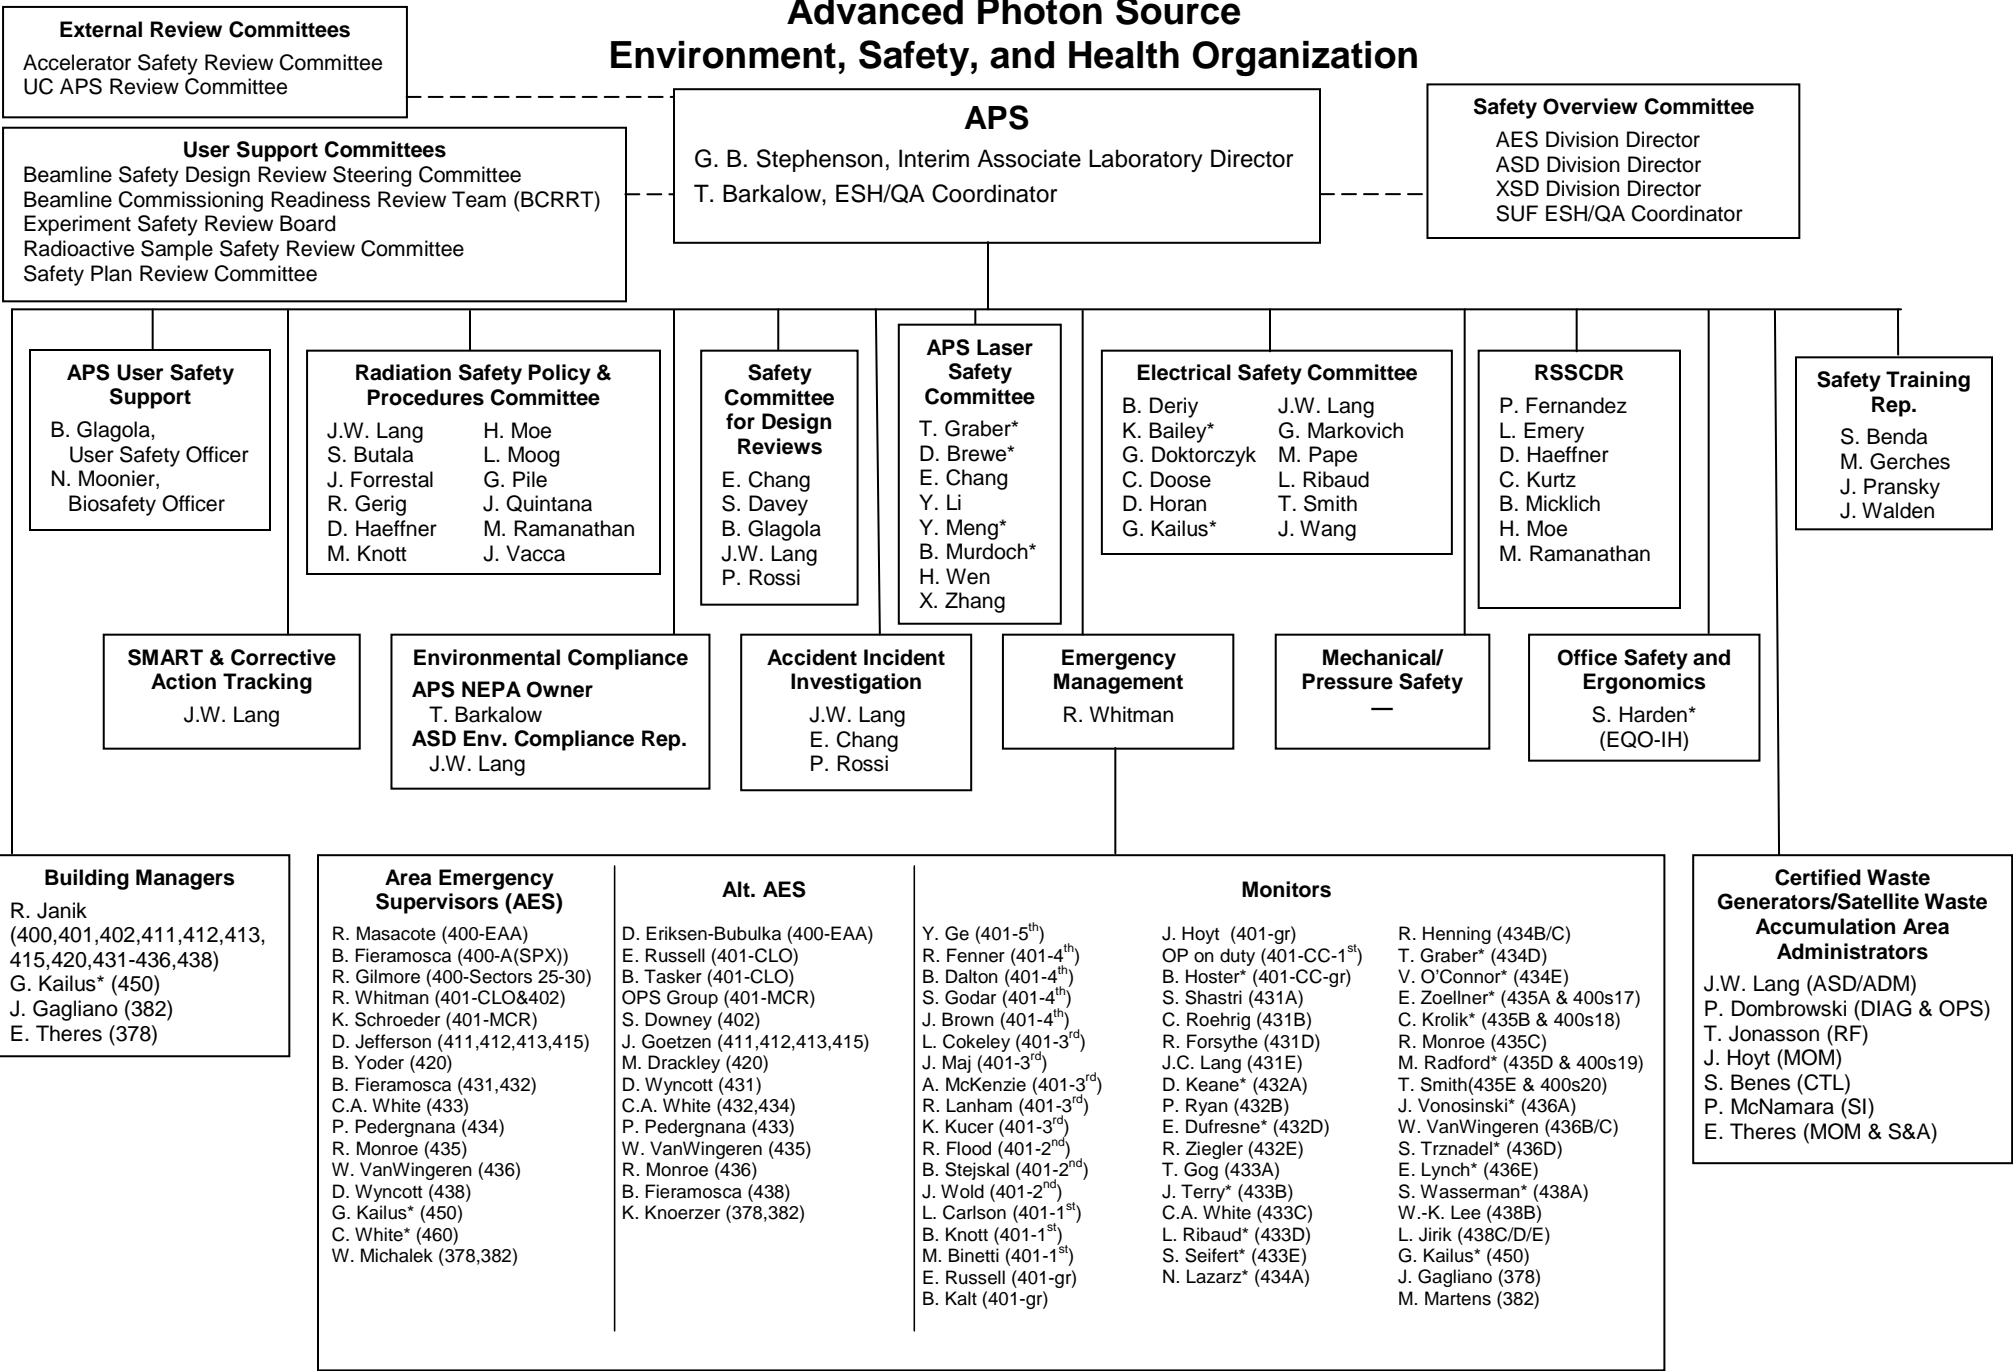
Advanced Photon Source
Environment, Safety, and Health Organization

External Review Committees
Accelerator Safety Review Committee
UC APS Review Committee

APS
G. B. Stephenson, Interim Associate Laboratory Director
T. Barkalow, ESH/QA Coordinator

User Support Committees
Beamline Safety Design Review Steering Committee
Beamline Commissioning Readiness Review Team (BCRRT)
Experiment Safety Review Board
Radioactive Sample Safety Review Committee
Safety Plan Review Committee

Safety Overview Committee
AES Division Director
ASD Division Director
XSD Division Director
SUF ESH/QA Coordinator

APS User Safety Support
B. Glagola, User Safety Officer
N. Moonier, Biosafety Officer

Radiation Safety Policy & Procedures Committee
J.W. Lang
S. Butala
J. Forrestal
R. Gerig
D. Haeffner
M. Knott
H. Moe
L. Moog
G. Pile
J. Quintana
M. Ramanathan
J. Vacca

Safety Committee for Design Reviews
E. Chang
S. Davey
B. Glagola
J.W. Lang
P. Rossi

APS Laser Safety Committee
T. Graber*
D. Brewe*
E. Chang
Y. Li
Y. Meng*
B. Murdoch*
H. Wen
X. Zhang

Electrical Safety Committee
B. Deriy
K. Bailey*
G. Doktorczyk
C. Doose
D. Horan
G. Kailus*
J.W. Lang
G. Markovich
M. Pape
L. Ribaud
T. Smith
J. Wang

RSSCDR
P. Fernandez
L. Emery
D. Haeffner
C. Kurtz
B. Micklich
H. Moe
M. Ramanathan

Safety Training Rep.
S. Benda
M. Gerches
J. Pransky
J. Walden

SMART & Corrective Action Tracking
J.W. Lang

Environmental Compliance
APS NEPA Owner
T. Barkalow
ASD Env. Compliance Rep.
J.W. Lang

Accident Incident Investigation
J.W. Lang
E. Chang
P. Rossi

Emergency Management
R. Whitman

Mechanical/ Pressure Safety
—

Office Safety and Ergonomics
S. Harden*
(EQO-IH)

Building Managers
R. Janik (400,401,402,411,412,413, 415,420,431-436,438)
G. Kailus* (450)
J. Gagliano (382)
E. Theres (378)

Area Emergency Supervisors (AES)
R. Masacote (400-EAA)
B. Fieramosca (400-A(SPX))
R. Gilmore (400-Sectors 25-30)
R. Whitman (401-CLO&402)
K. Schroeder (401-MCR)
D. Jefferson (411,412,413,415)
B. Yoder (420)
B. Fieramosca (431,432)
C.A. White (433)
P. Pedergnana (434)
R. Monroe (435)
W. VanWingeren (436)
D. Wyncott (438)
G. Kailus* (450)
C. White* (460)
W. Michalek (378,382)

Alt. AES
D. Eriksen-Bubulka (400-EAA)
E. Russell (401-CLO)
B. Tasker (401-CLO)
OPS Group (401-MCR)
S. Downey (402)
J. Goetzen (411,412,413,415)
M. Drackley (420)
D. Wyncott (431)
C.A. White (432,434)
P. Pedergnana (433)
W. VanWingeren (435)
R. Monroe (436)
B. Fieramosca (438)
K. Knoerzer (378,382)

Monitors
Y. Ge (401-5$^{th}$)
R. Fenner (401-4$^{th}$)
B. Dalton (401-4$^{th}$)
S. Godar (401-4$^{th}$)
J. Brown (401-4$^{th}$)
L. Cokeley (401-3$^{rd}$)
J. Maj (401-3$^{rd}$)
A. McKenzie (401-3$^{rd}$)
R. Lanham (401-3$^{rd}$)
K. Kucer (401-3$^{rd}$)
R. Flood (401-2$^{nd}$)
B. Stejskal (401-2$^{nd}$)
J. Wold (401-2$^{nd}$)
L. Carlson (401-1$^{st}$)
B. Knott (401-1$^{st}$)
M. Binetti (401-1$^{st}$)
E. Russell (401-gr)
B. Kalt (401-gr)
J. Hoyt (401-gr)
OP on duty (401-CC-1$^{st}$)
B. Hoster* (401-CC-gr)
S. Shastri (431A)
C. Roehrig (431B)
R. Forsythe (431D)
J.C. Lang (431E)
D. Keane* (432A)
P. Ryan (432B)
E. Dufresne* (432D)
R. Ziegler (432E)
T. Gog (433A)
J. Terry* (433B)
C.A. White (433C)
L. Ribaud* (433D)
S. Seifert* (433E)
N. Lazarz* (434A)
R. Henning (434B/C)
T. Graber* (434D)
V. O'Connor* (434E)
E. Zoellner* (435A & 400s17)
C. Krolik* (435B & 400s18)
R. Monroe (435C)
M. Radford* (435D & 400s19)
T. Smith(435E & 400s20)
J. Vonosinski* (436A)
W. VanWingeren (436B/C)
S. Trznadel* (436D)
E. Lynch* (436E)
S. Wasserman* (438A)
W.-K. Lee (438B)
L. Jirik (438C/D/E)
G. Kailus* (450)
J. Gagliano (378)
M. Martens (382)

Certified Waste Generators/Satellite Waste Accumulation Area Administrators
J.W. Lang (ASD/ADM)
P. Dombrowski (DIAG & OPS)
T. Jonasson (RF)
J. Hoyt (MOM)
S. Benes (CTL)
P. McNamara (SI)
E. Theres (MOM & S&A)